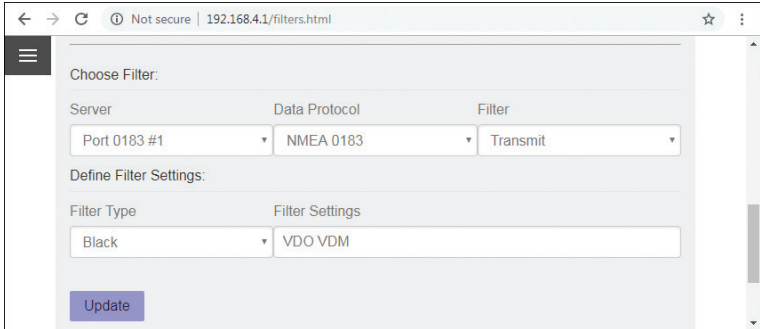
Not secure | 192.168.4.1/filters.html

Choose Filter:

| Server | Data Protocol | Filter |
|---|---|---|
| Port 0183 #1 | NMEA 0183 | Transmit |

Define Filter Settings:

| Filter Type | Filter Settings |
|---|---|
| Black | VDO VDM |

Update